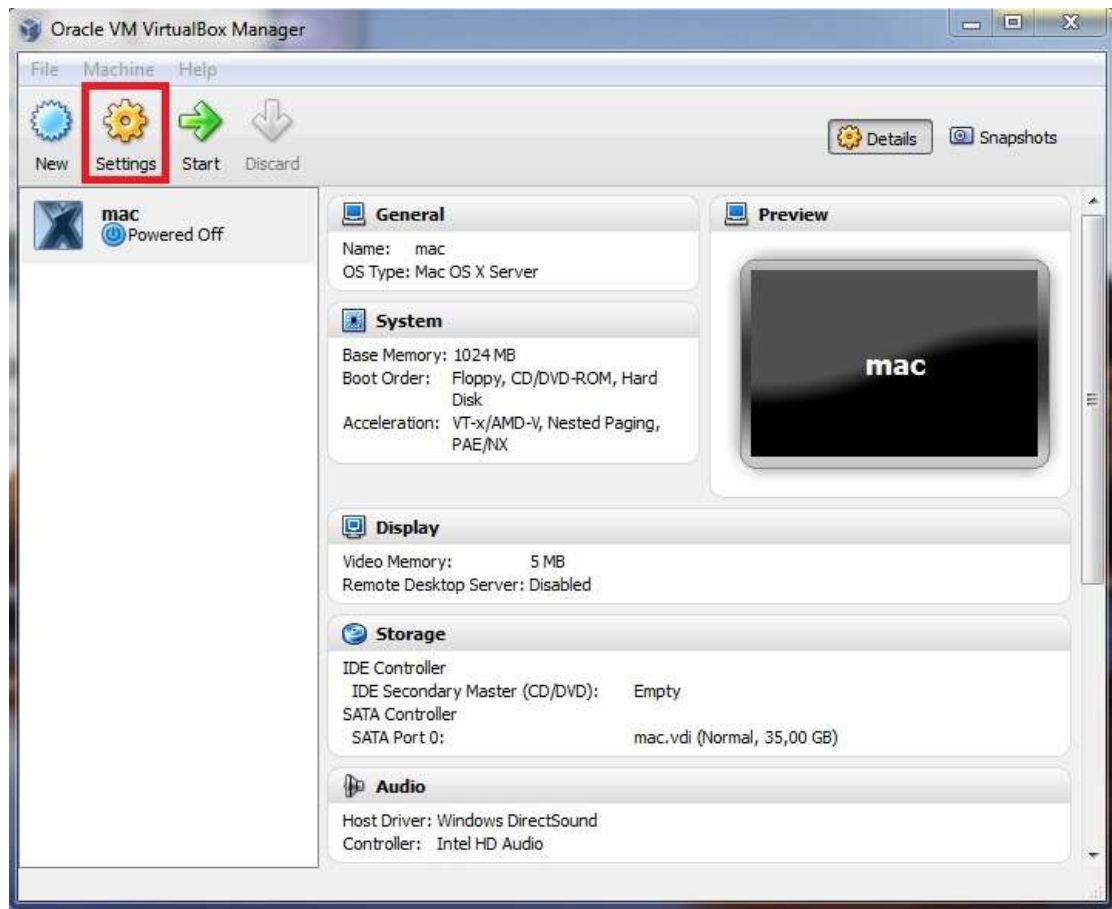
Oracle VM VirtualBox Manager

File Machine Help

New Settings Start Discard

Details Snapshots

mac
Powered Off

General
Name: mac
OS Type: Mac OS X Server

System
Base Memory: 1024 MB
Boot Order: Floppy, CD/DVD-ROM, Hard Disk
Acceleration: VT-x/AMD-V, Nested Paging, PAE/NX

Preview
mac

Display
Video Memory: 5 MB
Remote Desktop Server: Disabled

Storage
IDE Controller
IDE Secondary Master (CD/DVD): Empty
SATA Controller
SATA Port 0: mac.vdi (Normal, 35,00 GB)

Audio
Host Driver: Windows DirectSound
Controller: Intel HD Audio